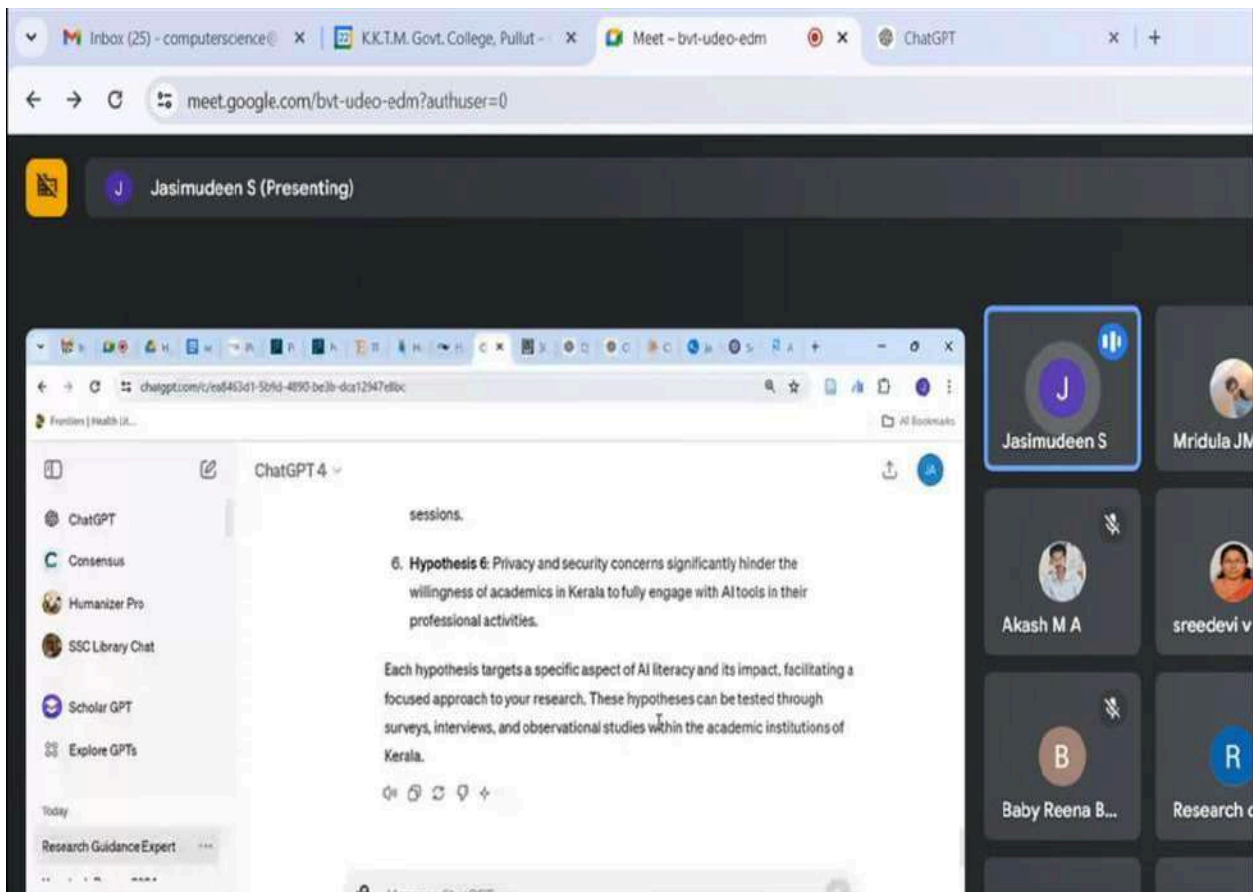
Inbox (25) - computerscience@ ×
K.K.T.M. Govt. College, Pullut - ×
Meet – bvt-udeo-edm ×
ChatGPT ×
+

meet.google.com/bvt-udeo-edm?authuser=0

J Jasimudeen S (Presenting)

chatgpt.com/c/ea8463d1-5b9d-4890-be3b-dca12947e8bc

Frontiers | Health Lit...

All Bookmarks

ChatGPT 4

ChatGPT
Consensus
Humanizer Pro
SSC Library Chat
Scholar GPT
Explore GPTs

Today
Research Guidance Expert

sessions.

6. **Hypothesis 6**: Privacy and security concerns significantly hinder the willingness of academics in Kerala to fully engage with AI tools in their professional activities.

Each hypothesis targets a specific aspect of AI literacy and its impact, facilitating a focused approach to your research. These hypotheses can be tested through surveys, interviews, and observational studies within the academic institutions of Kerala.

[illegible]

J
Jasimudeen S
Mridula JM
Akash M A
sreedevi v
B
Baby Reena B...
R
Research